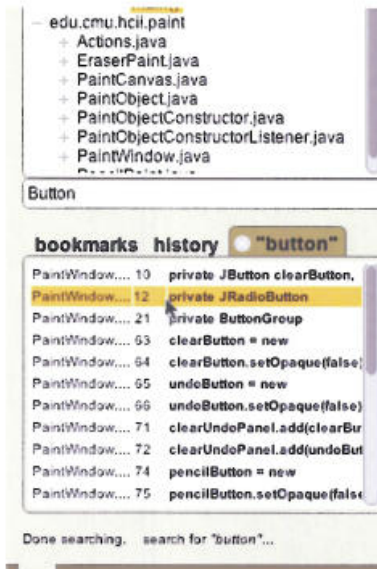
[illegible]
– edu.cmu.hcii.paint
+ Actions.java
+ EraserPaint.java
+ PaintCanvas.java
+ PaintObject.java
+ PaintObjectConstructor.java
+ PaintObjectConstructorListener.java
+ PaintWindow.java
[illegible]

Button

bookmarks history "button"

| | | |
|---|---|---|
| PaintWindow.... | 10 | private JButton clearButton, |
| PaintWindow.... | 12 | private JRadioButton |
| PaintWindow.... | 21 | private ButtonGroup |
| PaintWindow.... | 63 | clearButton = new |
| PaintWindow.... | 64 | clearButton.setOpaque(false) |
| PaintWindow.... | 65 | undoButton = new |
| PaintWindow.... | 66 | undoButton.setOpaque(false) |
| PaintWindow.... | 71 | clearUndoPanel.add(clearBu |
| PaintWindow.... | 72 | clearUndoPanel.add(undoBut |
| PaintWindow.... | 74 | pencilButton = new |
| PaintWindow.... | 75 | pencilButton.setOpaque(false |

Done searching. search for "button"...